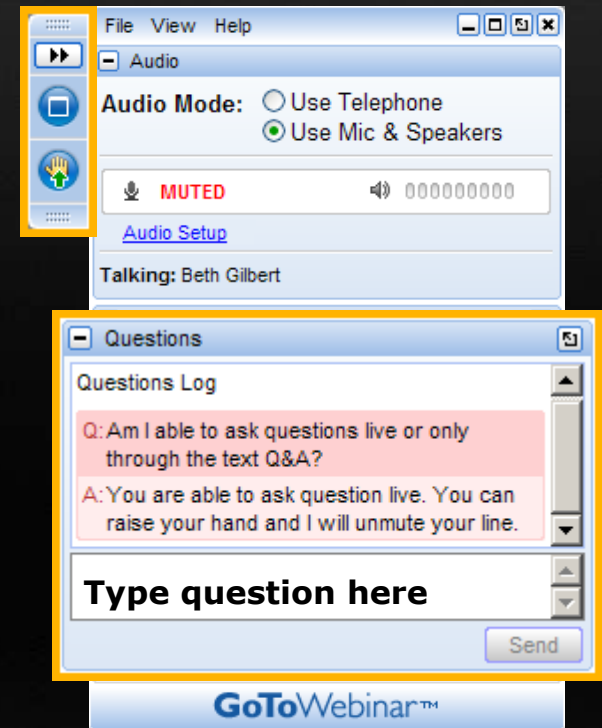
File View Help

Audio

Audio Mode: Use Telephone
Use Mic & Speakers

MUTED 000000000

Audio Setup

Talking: Beth Gilbert

Questions

Questions Log

Q: Am I able to ask questions live or only through the text Q&A?

A: You are able to ask question live. You can raise your hand and I will unmute your line.

Type question here

Send

GoToWebinar™